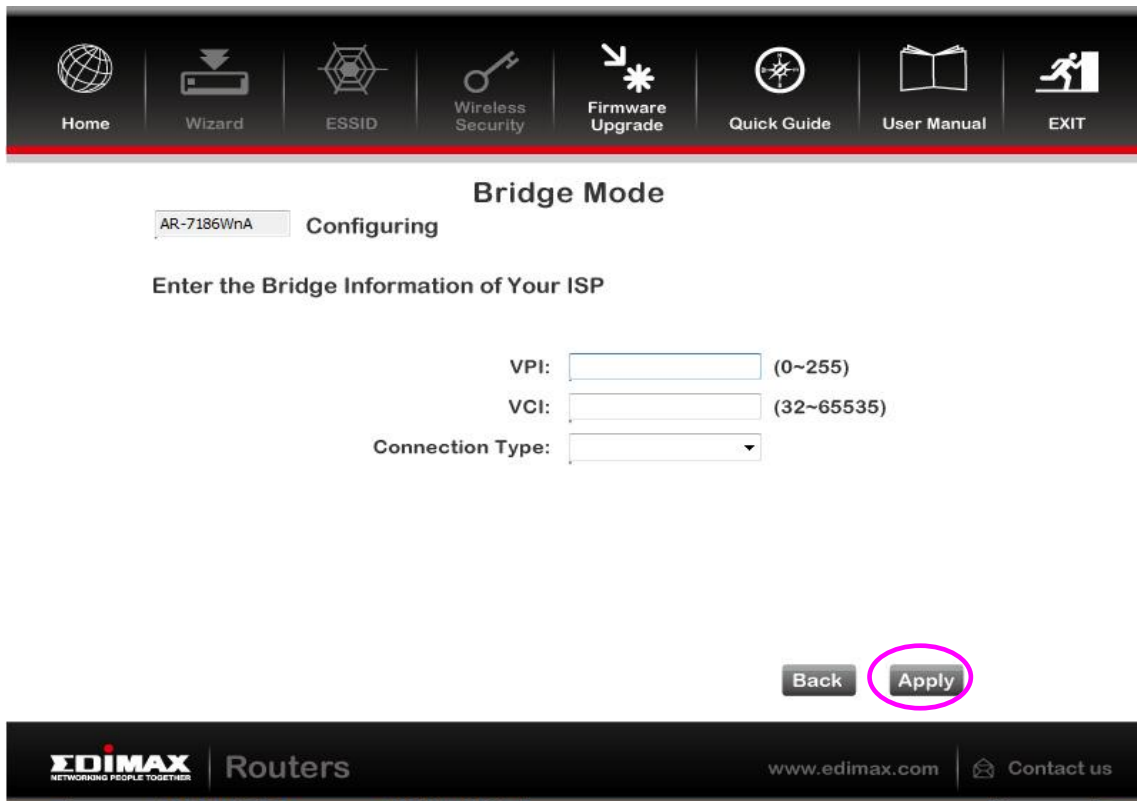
Home Wizard ESSID Wireless Security Firmware Upgrade Quick Guide User Manual EXIT

Bridge Mode

AR-7186WnA Configuring

Enter the Bridge Information of Your ISP

VPI: (0~255)

VCI: (32~65535)

Connection Type:

Back Apply

EDIMAX NETWORKING PEOPLE TOGETHER Routers www.edimax.com Contact us